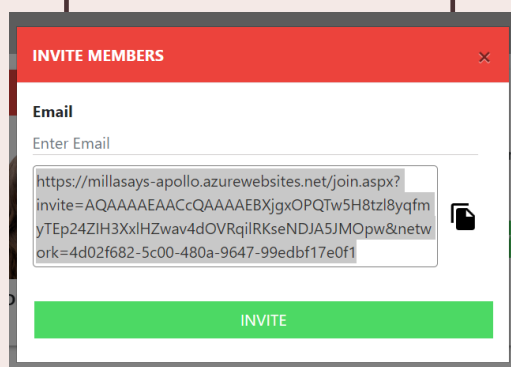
INVITE MEMBERS

×

Email

Enter Email

https://millasays-apollo.azurewebsites.net/join.aspx?invite=AQAAAAEAACcQAAAAEBXjgxOPQTw5H8tzl8yqfmyTEp24ZIH3XxlHZwav4dOVRqilRKseNDJA5JMOpw&network=4d02f682-5c00-480a-9647-99edbf17e0f1

INVITE